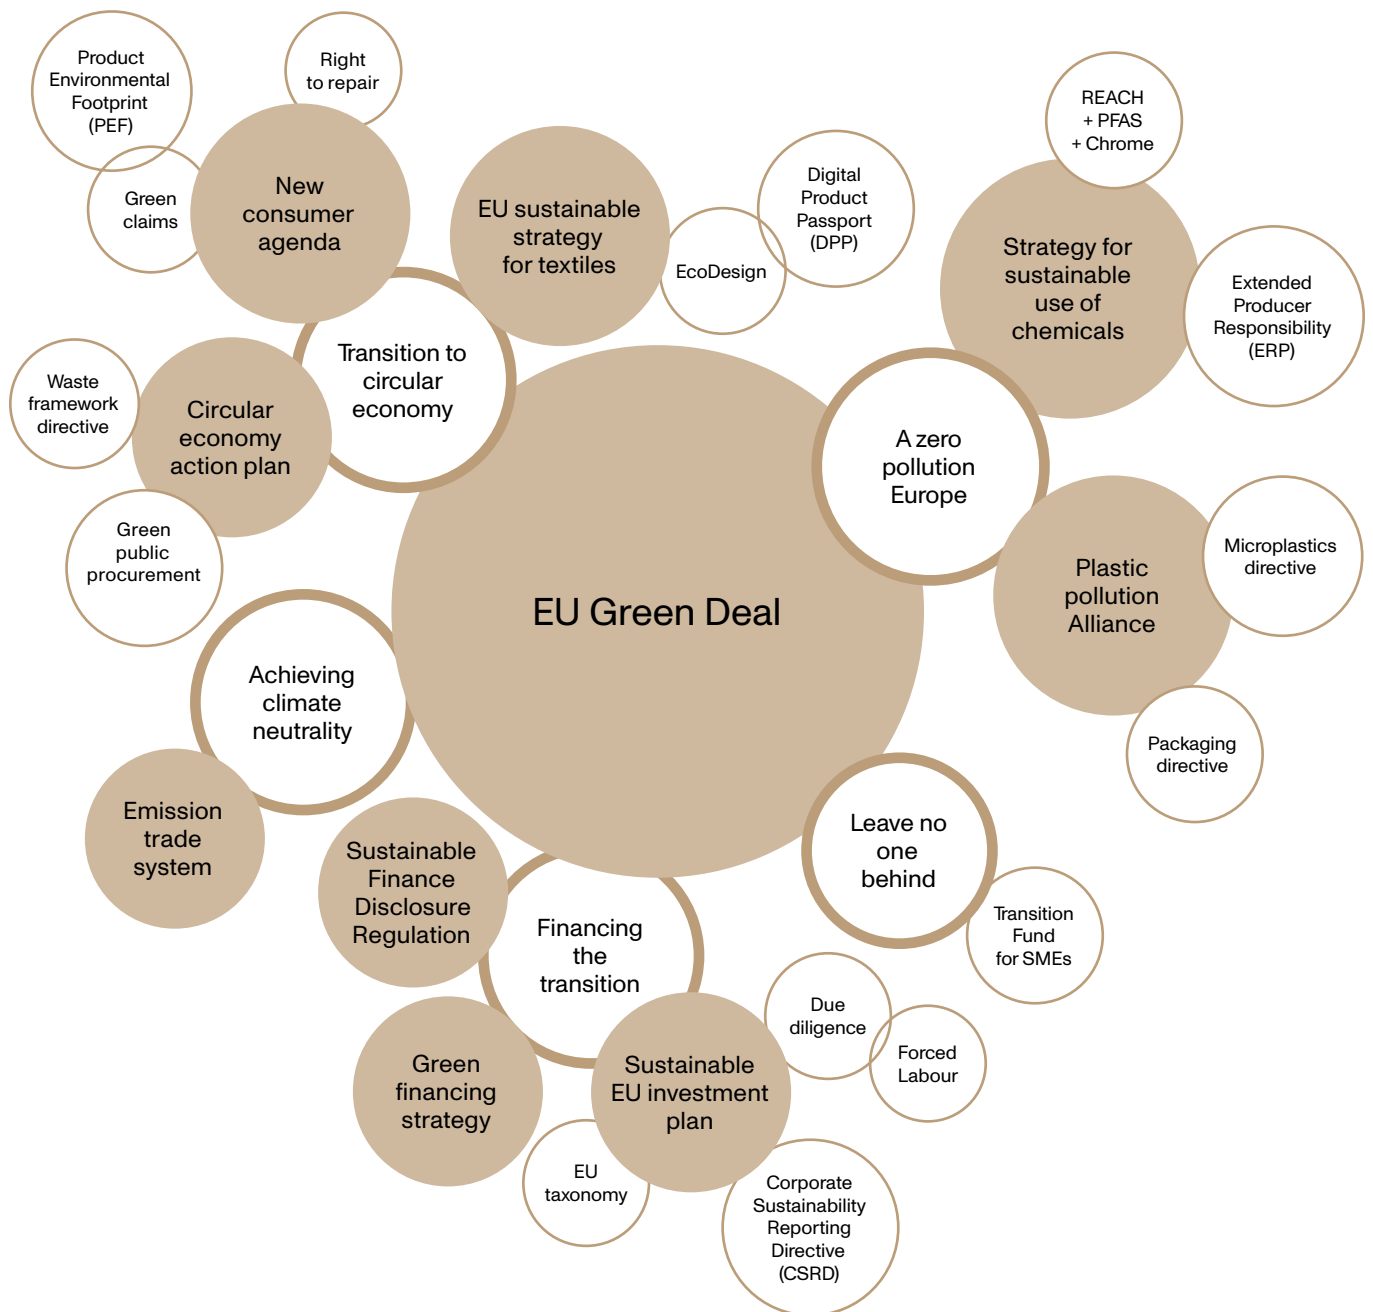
Product Environmental Footprint (PEF)

Right to repair

Green claims

New consumer agenda

EU sustainable strategy for textiles

Digital Product Passport (DPP)

EcoDesign

REACH + PFAS + Chrome

Strategy for sustainable use of chemicals

Extended Producer Responsibility (ERP)

Transition to circular economy

Waste framework directive

Circular economy action plan

A zero pollution Europe

Green public procurement

EU Green Deal

Plastic pollution Alliance

Microplastics directive

Achieving climate neutrality

Packaging directive

Emission trade system

Leave no one behind

Sustainable Finance Disclosure Regulation

Financing the transition

Transition Fund for SMEs

Due diligence

Forced Labour

Green financing strategy

Sustainable EU investment plan

EU taxonomy

Corporate Sustainability Reporting Directive (CSRD)